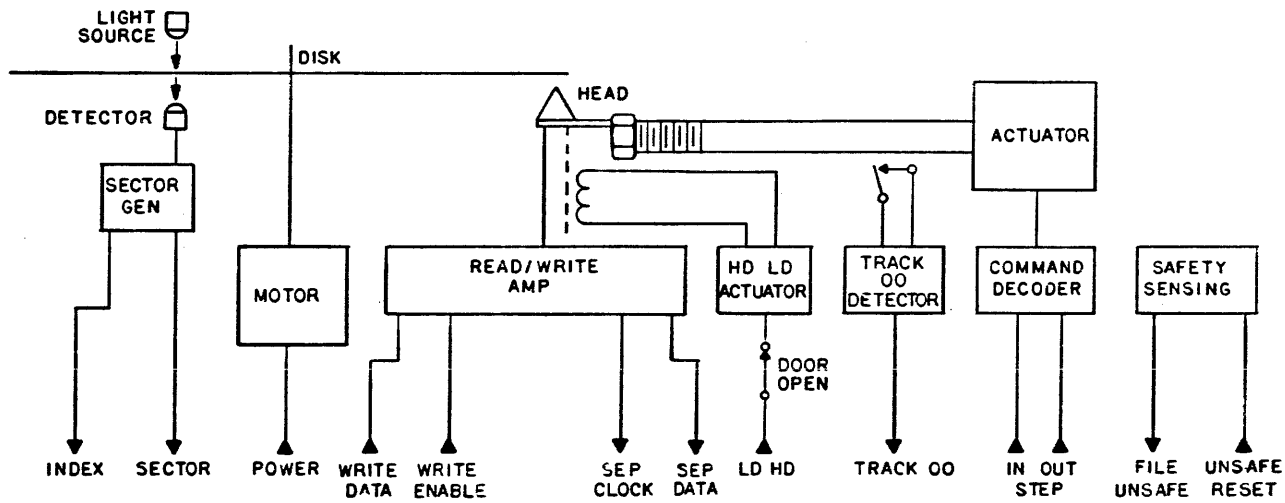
LIGHT SOURCE
DISK
DETECTOR
HEAD
ACTUATOR
SECTOR GEN
MOTOR
READ/WRITE AMP
HD LD ACTUATOR
TRACK 00 DETECTOR
COMMAND DECODER
SAFETY SENSING
DOOR OPEN
INDEX
SECTOR
POWER
WRITE DATA
WRITE ENABLE
SEP CLOCK
SEP DATA
LD HD
TRACK 00
IN OUT STEP
FILE UNSAFE
UNSAFE RESET